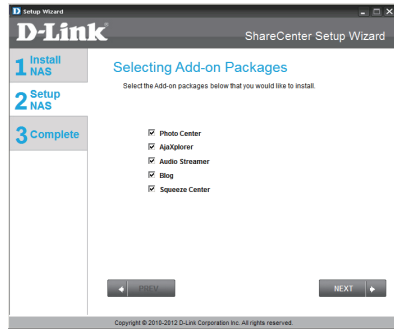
Setup Wizard

D-Link

ShareCenter Setup Wizard

1 Install NAS

2 Setup NAS

3 Complete

Selecting Add-on Packages

Select the Add-on packages below that you would like to install.

Photo Center

AjaXplorer

Audio Streamer

Blog

Squeeze Center

PREV

NEXT

Copyright © 2010-2012 D-Link Corporation Inc. All rights reserved.